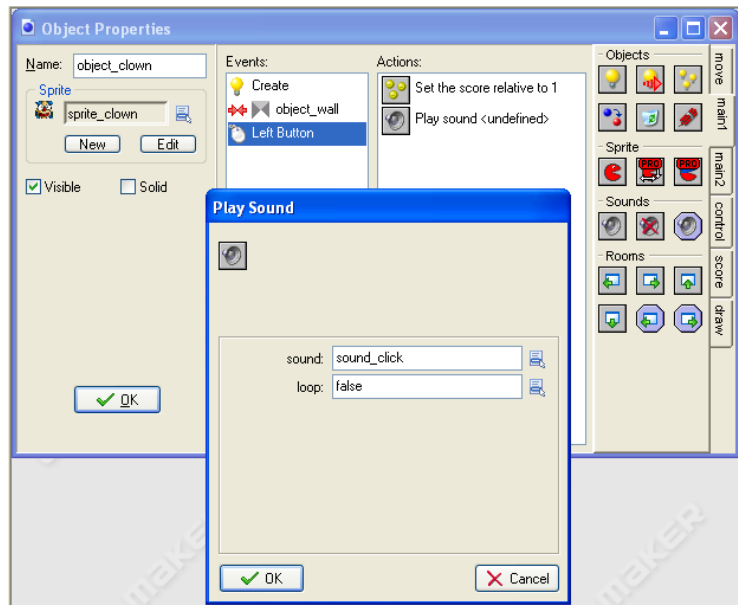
Object Properties

Name: object_clown

Sprite

sprite_clown

New Edit

Visible Solid

OK

Events:

Create

object_wall

Left Button

Actions:

Set the score relative to 1

Play sound <undefined>

Objects

Sprite

PRO PRO

Sounds

Rooms

move main1 main2 control score draw

Play Sound

sound: sound_click

loop: false

OK Cancel

maker maker maker